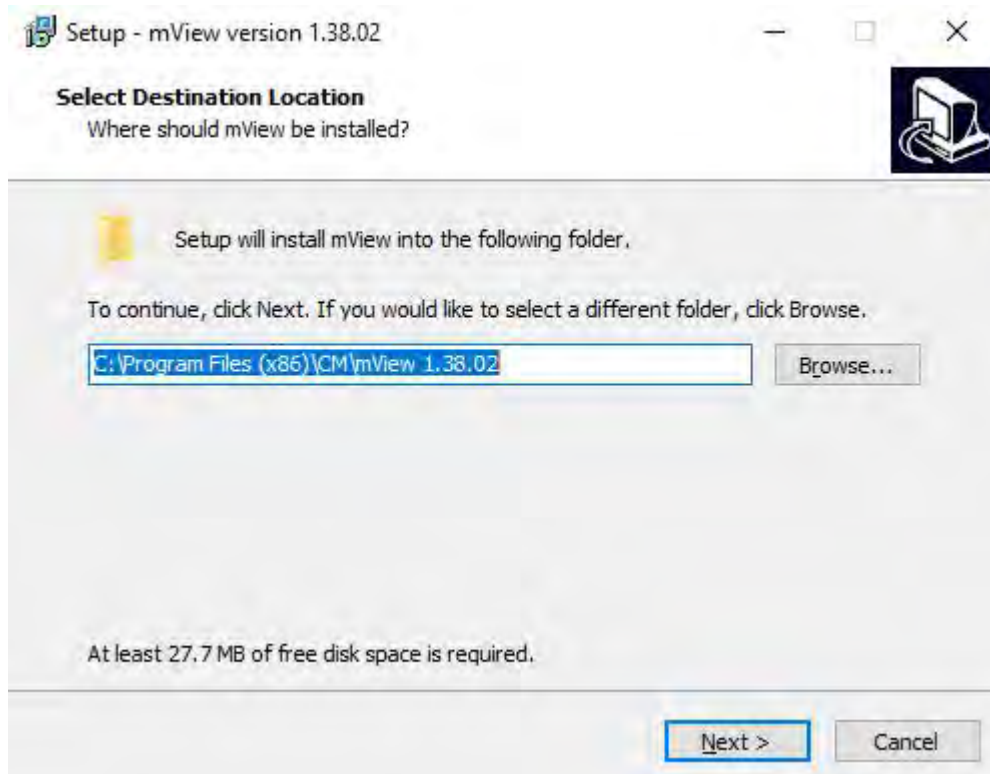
Setup - mView version 1.38.02

Select Destination Location
Where should mView be installed?

Setup will install mView into the following folder.

To continue, click Next. If you would like to select a different folder, click Browse.

C:\Program Files (x86)\CM\mView 1.38.02

Browse...

At least 27.7 MB of free disk space is required.

Next >

Cancel